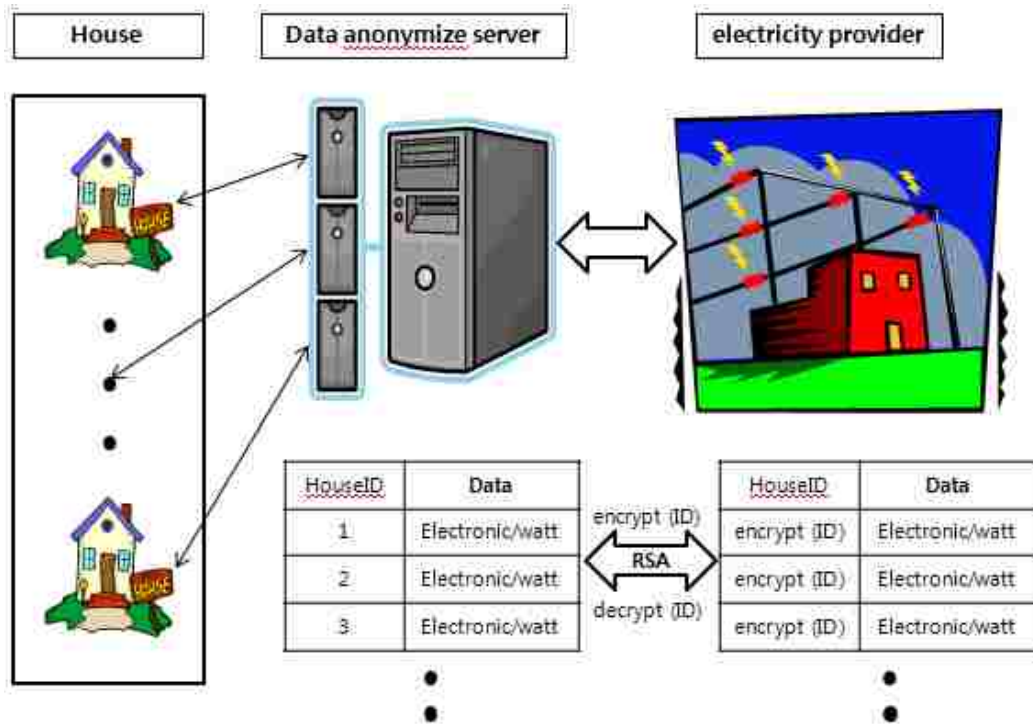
House

Data anonymize server

electricity provider

HOUSE

HOUSE

| HouseID | Data |
|---|---|
| 1 | Electronic/watt |
| 2 | Electronic/watt |
| 3 | Electronic/watt |

encrypt (ID)

RSA

decrypt (ID)

| HouseID | Data |
|---|---|
| encrypt (ID) | Electronic/watt |
| encrypt (ID) | Electronic/watt |
| encrypt (ID) | Electronic/watt |